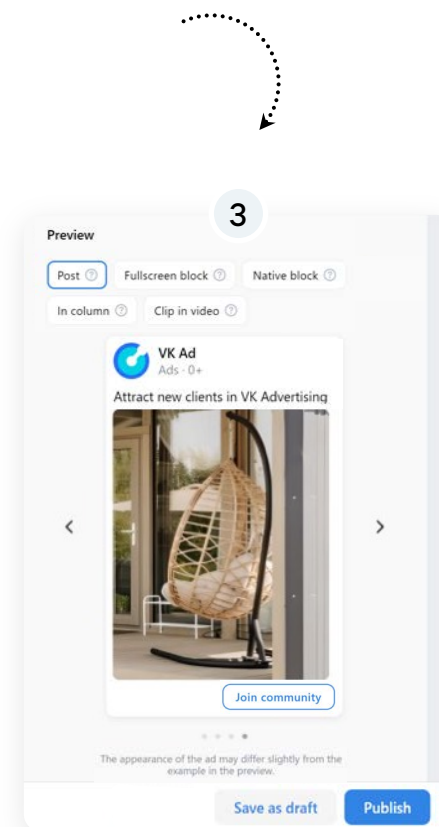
3

Preview

Post ⓘ Fullscreen block ⓘ Native block ⓘ

In column ⓘ Clip in video ⓘ

VK Ad
Ads · 0+

Attract new clients in VK Advertising

Join community

The appearance of the ad may differ slightly from the example in the preview.

Save as draft

Publish